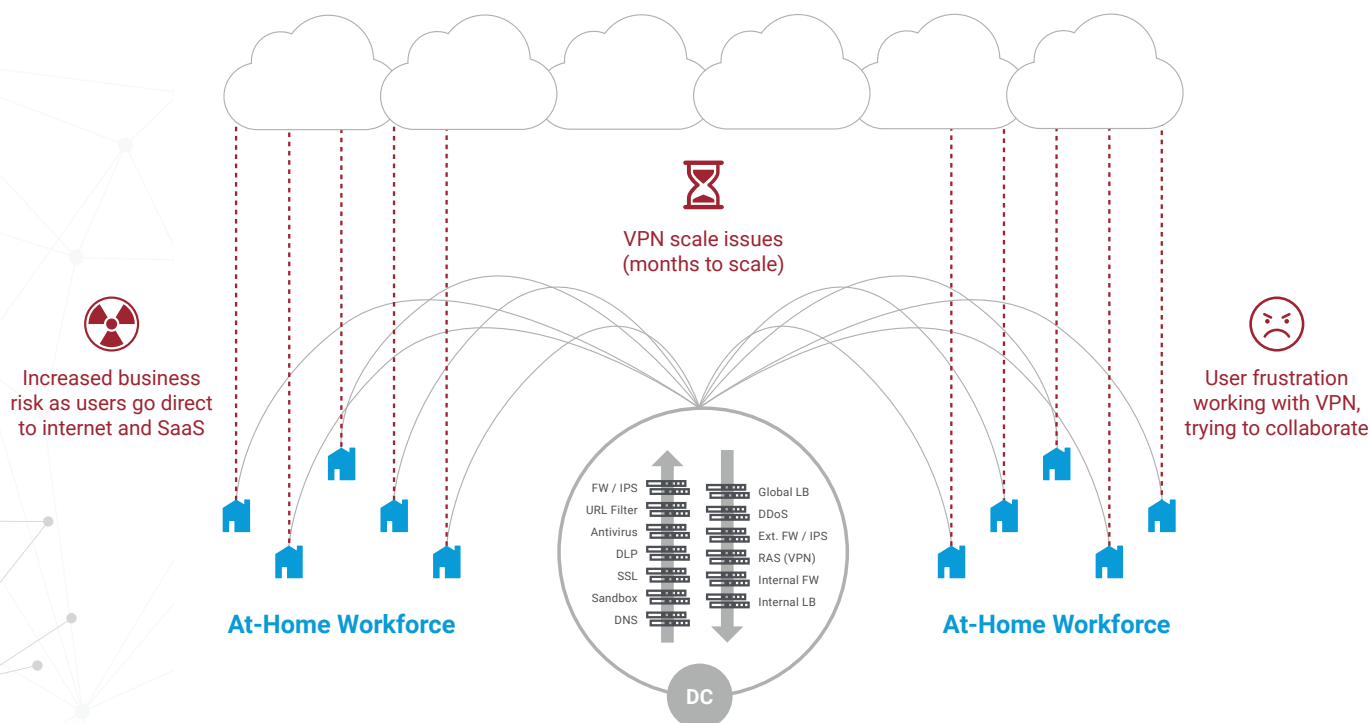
VPN scale issues
(months to scale)

Increased business risk as users go direct to internet and SaaS

User frustration working with VPN, trying to collaborate

FW / IPS
URL Filter
Antivirus
DLP
SSL
Sandbox
DNS

Global LB
DDoS
Ext. FW / IPS
RAS (VPN)
Internal FW
Internal LB

At-Home Workforce

At-Home Workforce

DC